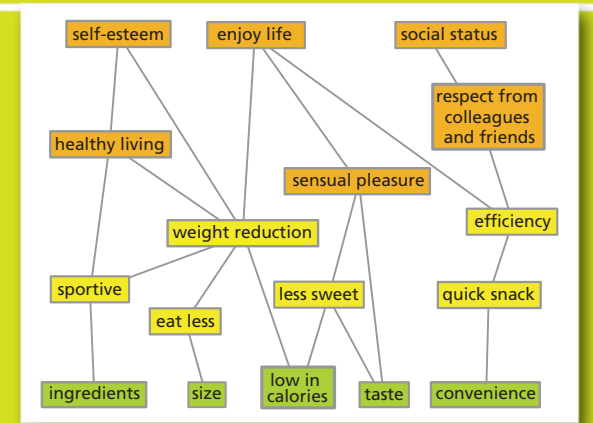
self-esteem
enjoy life
social status
respect from colleagues and friends
healthy living
sensual pleasure
efficiency
weight reduction
sportive
less sweet
quick snack
eat less
ingredients
size
low in calories
taste
convenience